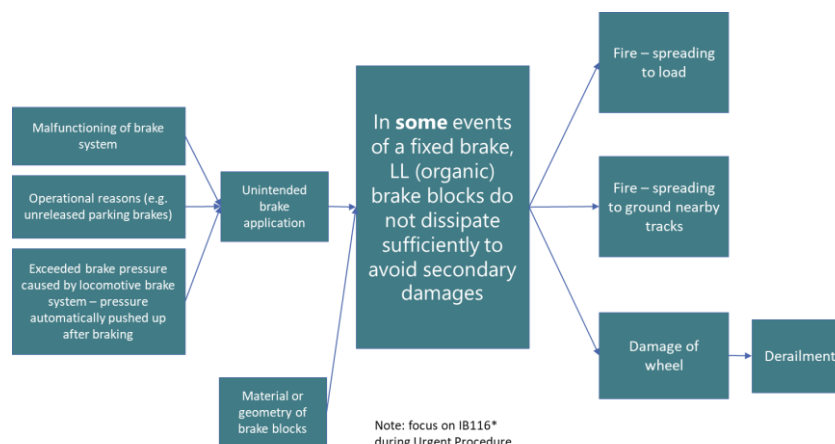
Malfunctioning of brake system

Operational reasons (e.g. unreleased parking brakes)

Exceeded brake pressure caused by locomotive brake system – pressure automatically pushed up after braking

Unintended brake application

Material or geometry of brake blocks

In **some** events of a fixed brake, LL (organic) brake blocks do not dissipate sufficiently to avoid secondary damages

Fire – spreading to load

Fire – spreading to ground nearby tracks

Damage of wheel

Derailment

Note: focus on IB116* during Urgent Procedure